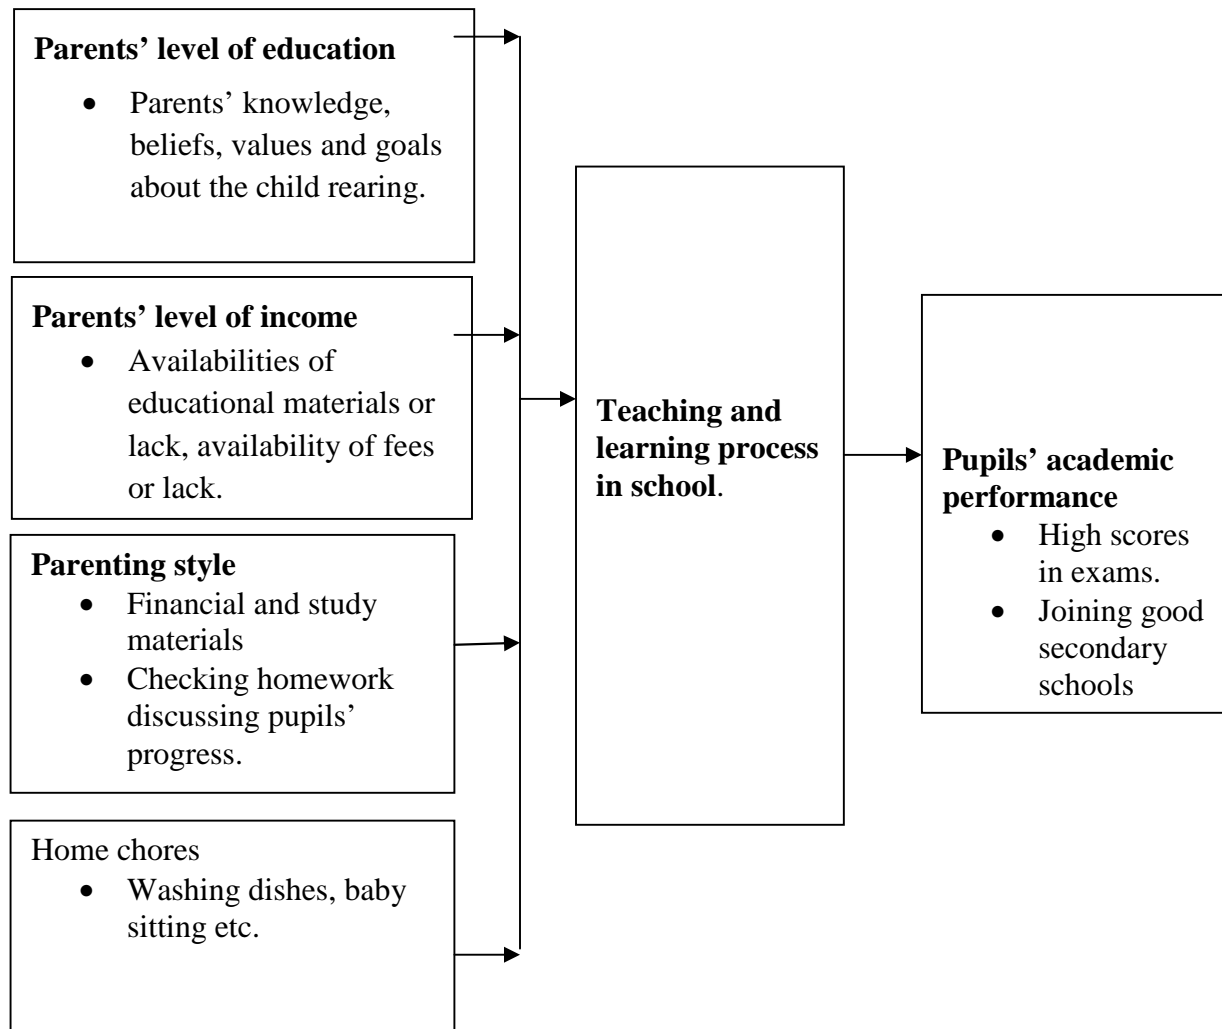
**Parents' level of education**

- Parents' knowledge, beliefs, values and goals about the child rearing.

**Parents' level of income**

- Availabilities of educational materials or lack, availability of fees or lack.

**Parenting style**

- Financial and study materials
- Checking homework discussing pupils' progress.

Home chores

- Washing dishes, baby sitting etc.

**Teaching and learning process in school**.

**Pupils' academic performance**

- High scores in exams.
- Joining good secondary schools